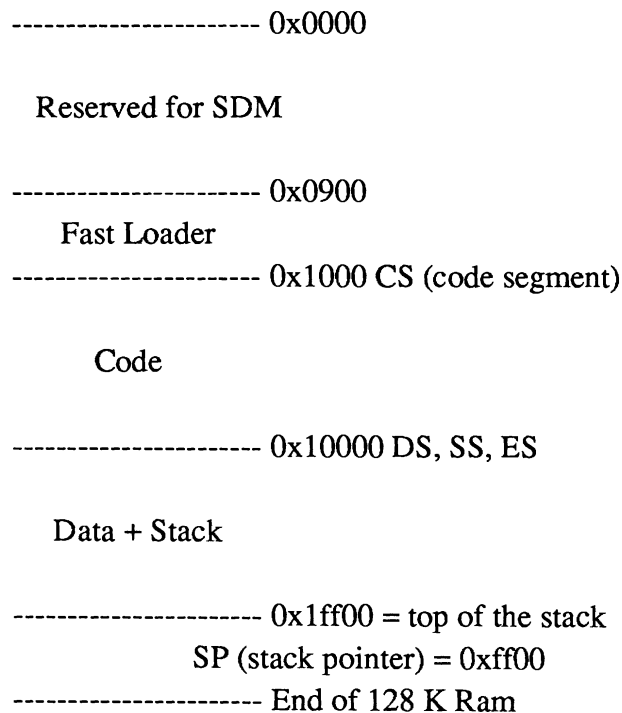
----------------------- 0x0000

Reserved for SDM

----------------------- 0x0900

Fast Loader

----------------------- 0x1000 CS (code segment)

Code

----------------------- 0x10000 DS, SS, ES

Data + Stack

----------------------- 0x1ff00 = top of the stack

SP (stack pointer) = 0xff00

----------------------- End of 128 K Ram